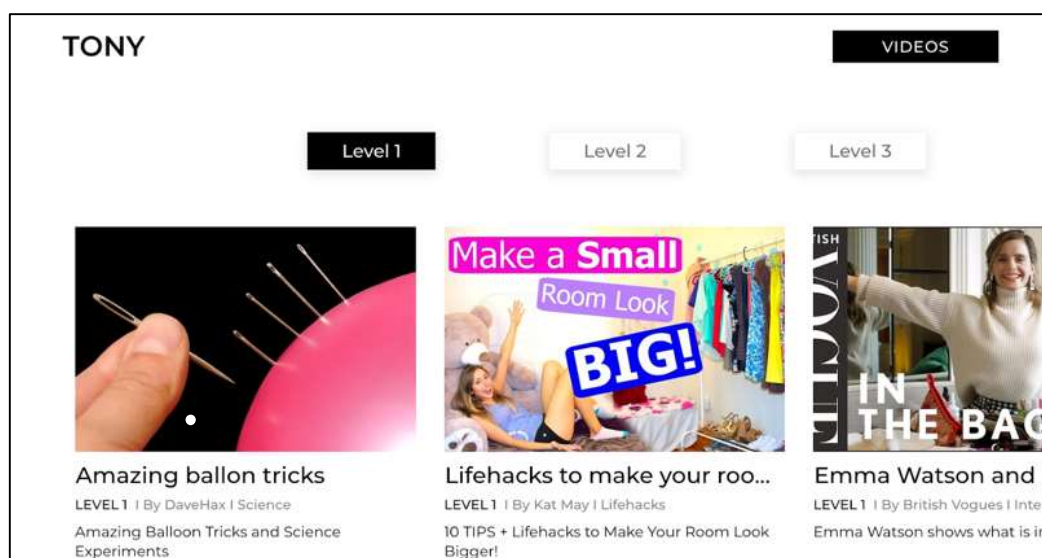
TONY

VIDEOS

Level 1

Level 2

Level 3

Amazing ballon tricks

LEVEL 1 I By DaveHax I Science

Amazing Balloon Tricks and Science Experiments

Make a Small Room Look BIG!

Lifehacks to make your roo...

LEVEL 1 I By Kat May I Lifehacks

10 TIPS + Lifehacks to Make Your Room Look Bigger!

TISH VOGUE IN THE BAG

Emma Watson and

LEVEL 1 I By British Vogues I Inte

Emma Watson shows what is i